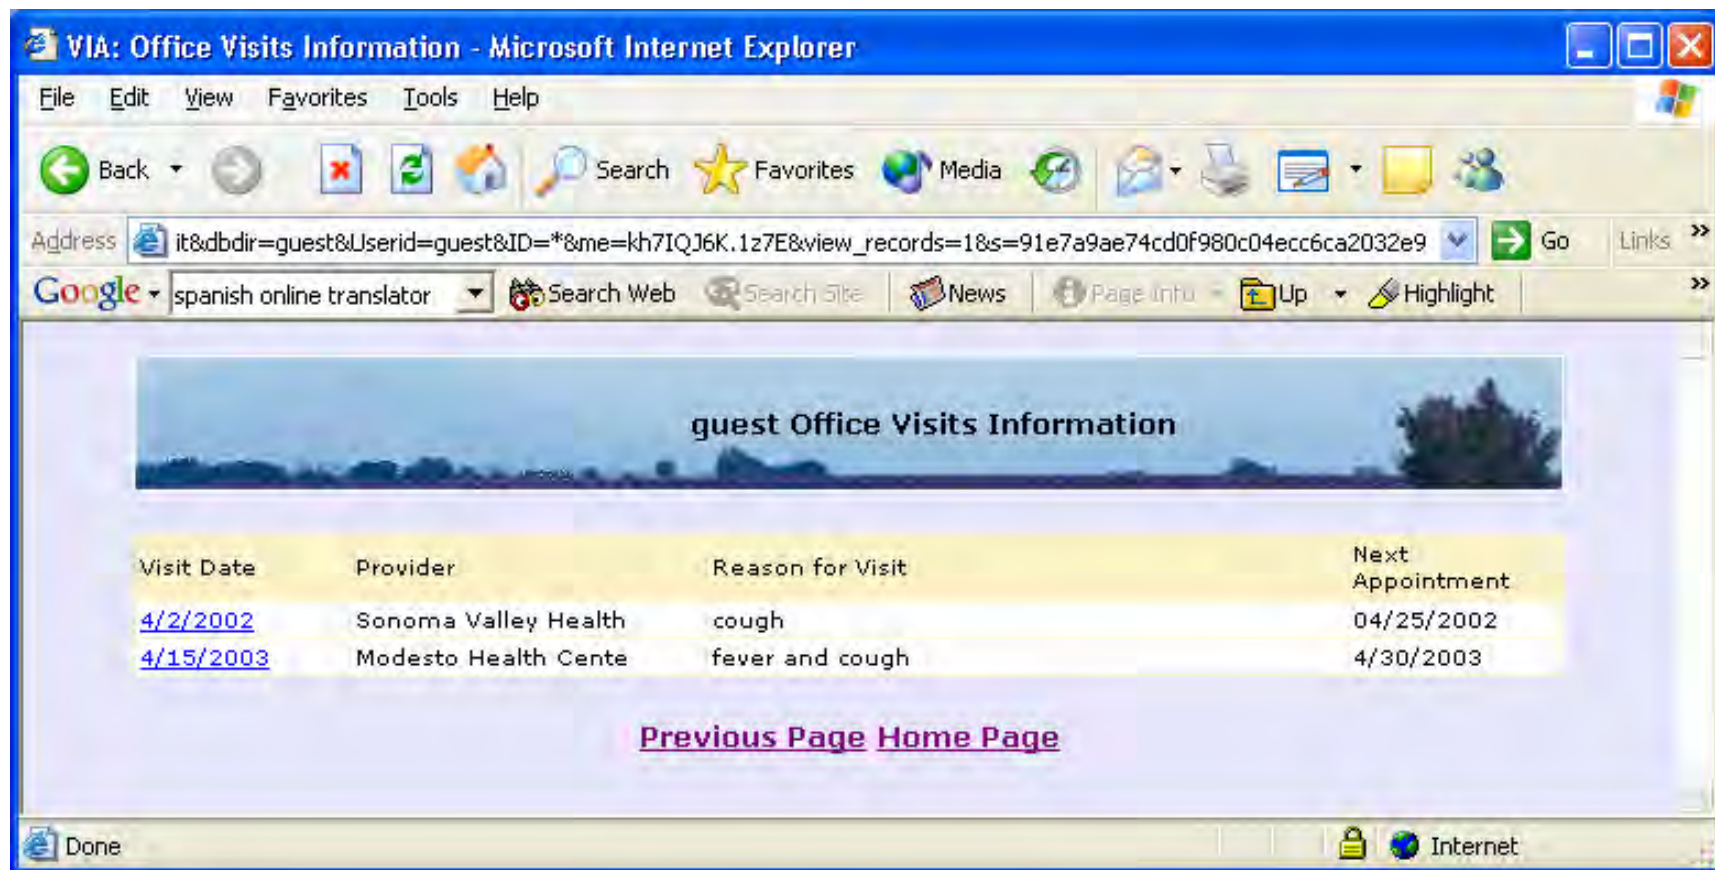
VIA: Office Visits Information - Microsoft Internet Explorer

File Edit View Favorites Tools Help

Back Search Favorites Media

Address it&dbdir=guest&Userid=guest&ID=*&me=kh7IQJ6K.1z7E&view_records=1&s=91e7a9ae74cd0f980c04ecc6ca2032e9 Go Links

Google spanish online translator Search Web Search Site News Page Info Up Highlight

guest Office Visits Information

| Visit Date | Provider | Reason for Visit | Next Appointment |
|---|---|---|---|
| 4/2/2002 | Sonoma Valley Health | cough | 04/25/2002 |
| 4/15/2003 | Modesto Health Cente | fever and cough | 4/30/2003 |

Previous Page Home Page

Done Internet